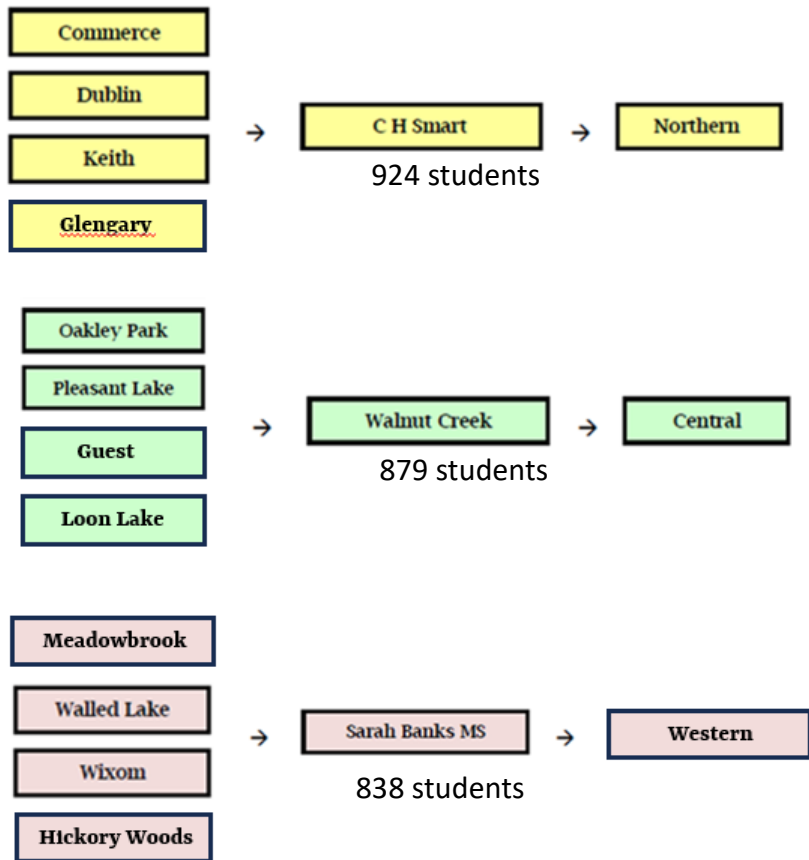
Commerce

Dublin

Keith

Glengary

→ C H Smart → Northern

924 students

Oakley Park

Pleasant Lake

Guest

Loon Lake

→ Walnut Creek → Central

879 students

Meadowbrook

Walled Lake

Wixom

Hickory Woods

→ Sarah Banks MS → Western

838 students